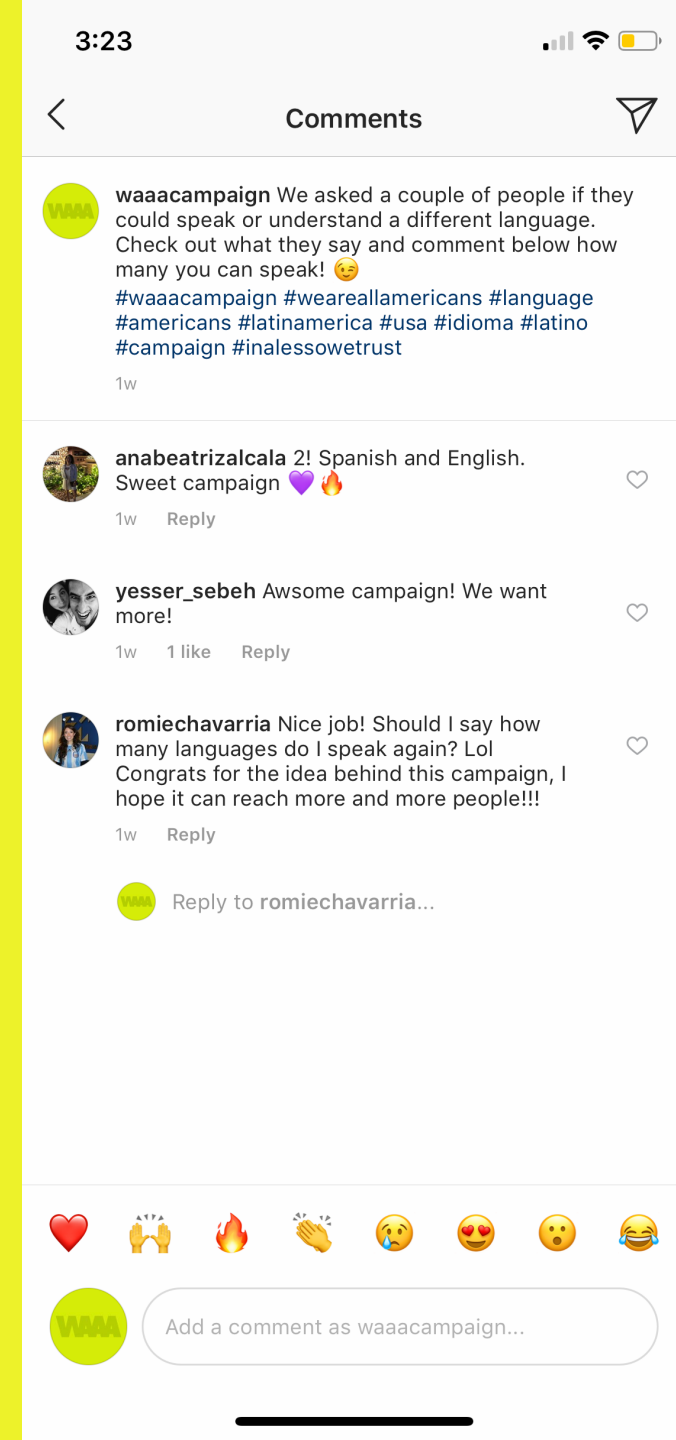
3:23

Comments

WAAA

waaacampaign We asked a couple of people if they could speak or understand a different language. Check out what they say and comment below how many you can speak! 😉
#waaacampaign #weareallamericans #language #americans #latinamerica #usa #idioma #latino #campaign #inalessowetrust

1w

anabeatrizalcala 2! Spanish and English. Sweet campaign 💜🔥

1w Reply

yesser_sebeh Awsome campaign! We want more!

1w 1 like Reply

romiechavarria Nice job! Should I say how many languages do I speak again? Lol Congrats for the idea behind this campaign, I hope it can reach more and more people!!!

1w Reply

WAAA

Reply to romiechavarria...

❤️ 🙌 🔥 👏 😢 😍 😮 😂

WAAA

Add a comment as waaacampaign...